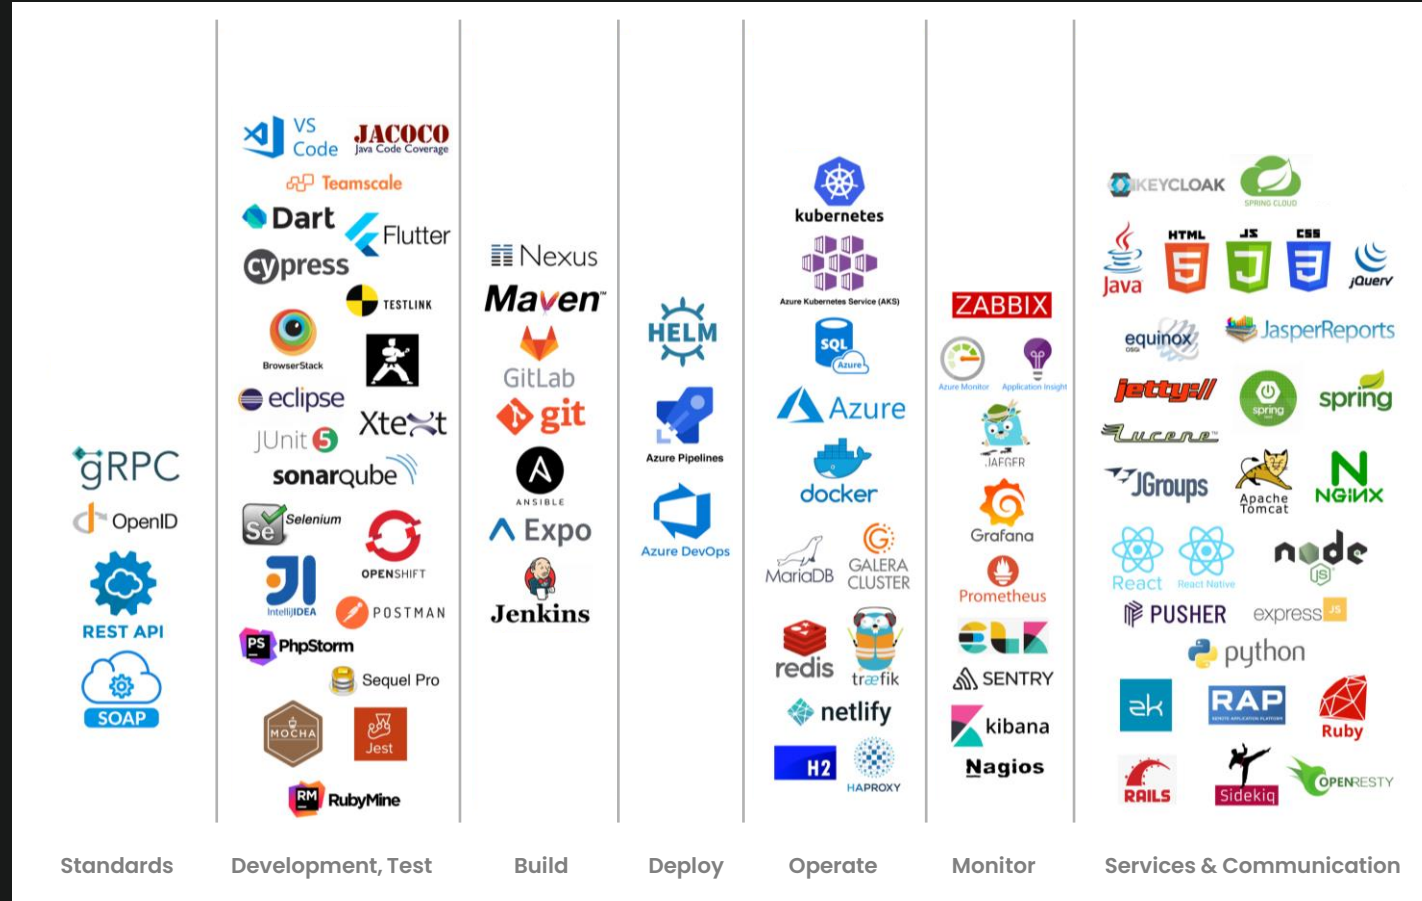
gRPC
OpenID
REST API
SOAP

VS Code
JACOCO Java Code Coverage
Teamscale
Dart
Flutter
cypress
TESTLINK
BrowserStack
eclipse
Xtext
JUnit 5
sonarqube
Selenium
OPENSHIFT
IntelliJIDEA
POSTMAN
PhpStorm
Sequel Pro
MOCHA
Jest
RubyMine

Nexus
Maven
GitLab
git
ANSIBLE
Expo
Jenkins

HELM
Azure Pipelines
Azure DevOps

kubernetes
Azure Kubernetes Service (AKS)
SQL Azure
Azure
docker
MariaDB
GALERA CLUSTER
redis
træfik
netlify
H2
HAPROXY

ZABBIX
Azure Monitor
Application Insight
JAEGER
Grafana
Prometheus
SENTRY
kibana
Nagios

KEYCLOAK
SPRING CLOUD
Java
HTML
JS
CSS
jQuery
equinox
JasperReports
jetty://
spring
Lucene
JGroups
Apache Tomcat
NGINX
React
React Native
node JS
PUSHER
express JS
python
RAP
Ruby
RAILS
Sidekiq
OPENRESTY

Standards
Development, Test
Build
Deploy
Operate
Monitor
Services & Communication